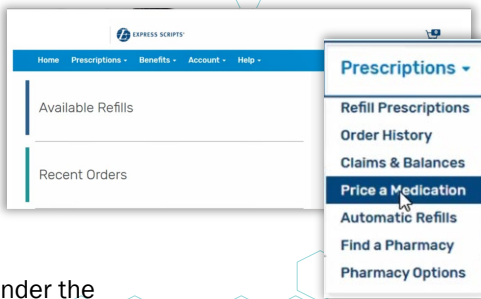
EXPRESS SCRIPTS

Home Prescriptions ▾ Benefits ▾ Account ▾ Help ▾

Available Refills

Recent Orders

Prescriptions ▾

Refill Prescriptions

Order History

Claims & Balances

Price a Medication

Automatic Refills

Find a Pharmacy

Pharmacy Options

nder the